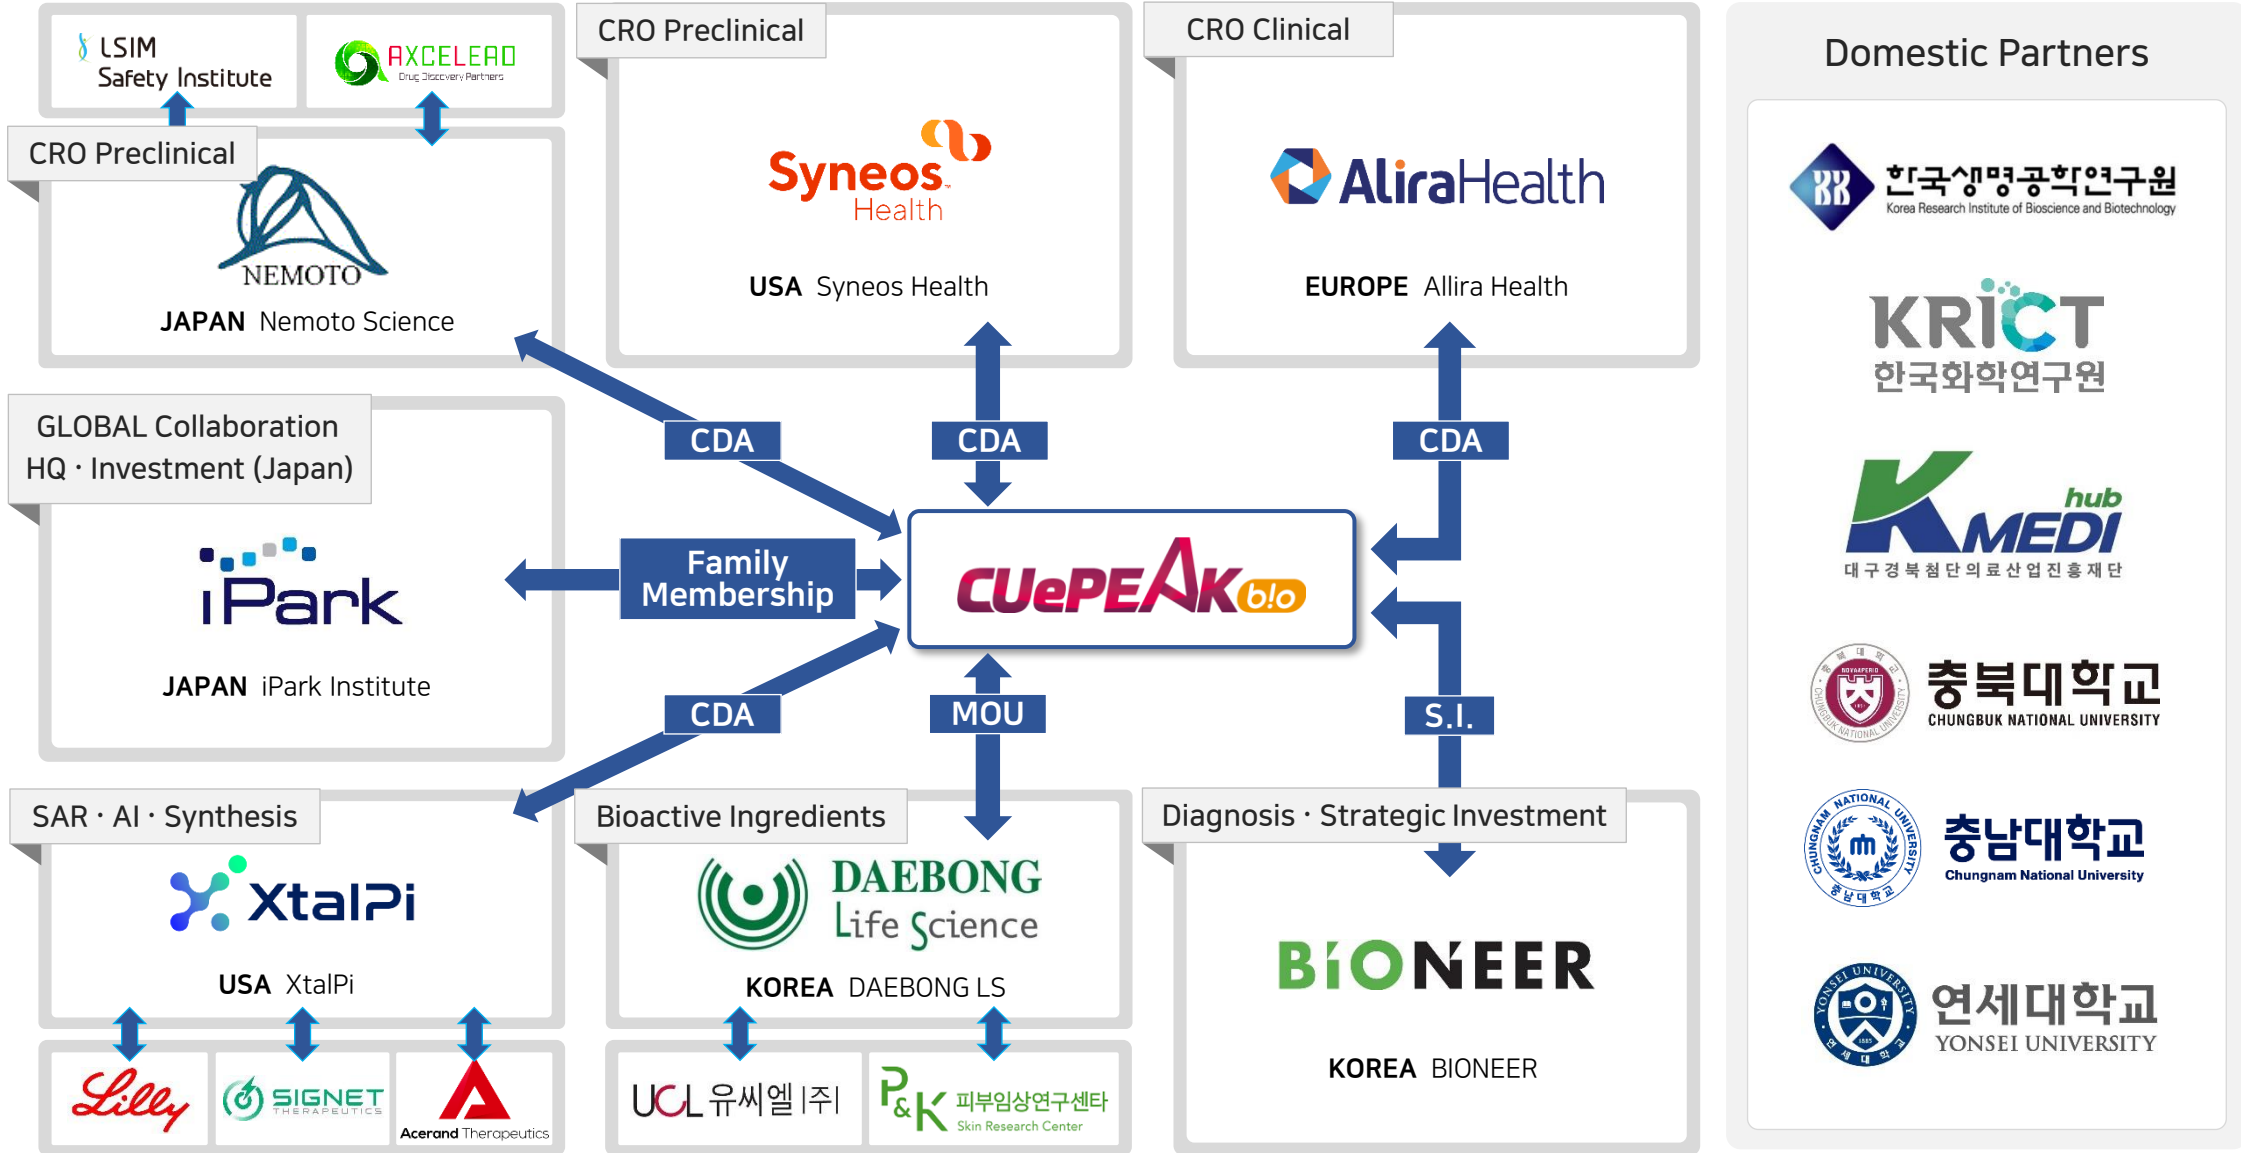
LSIM Safety Institute

AXCELEAD Drug Discovery Partners

CRO Preclinical

NEMOTO

JAPAN Nemoto Science

CRO Preclinical

Syneos Health

USA Syneos Health

CRO Clinical

AliraHealth

EUROPE Allira Health

Domestic Partners

한국생명공학연구원 Korea Research Institute of Bioscience and Biotechnology

KRICT 한국화학연구원

K MEDI hub 대구경북첨단의료산업진흥재단

충북대학교 CHUNGBUK NATIONAL UNIVERSITY

충남대학교 Chungnam National University

연세대학교 YONSEI UNIVERSITY

GLOBAL Collaboration HQ · Investment (Japan)

iPark

JAPAN iPark Institute

CDA

CDA

CDA

Family Membership

CUePEAK bio

CDA

MOU

S.I.

SAR · AI · Synthesis

XtalPi

USA XtalPi

Lilly

SIGNET THERAPEUTICS

Acerand Therapeutics

Bioactive Ingredients

DAEBONG Life Science

KOREA DAEBONG LS

UCL 유씨엘 |주|

P&K 피부임상연구센타 Skin Research Center

Diagnosis · Strategic Investment

BIONEER

KOREA BIONEER